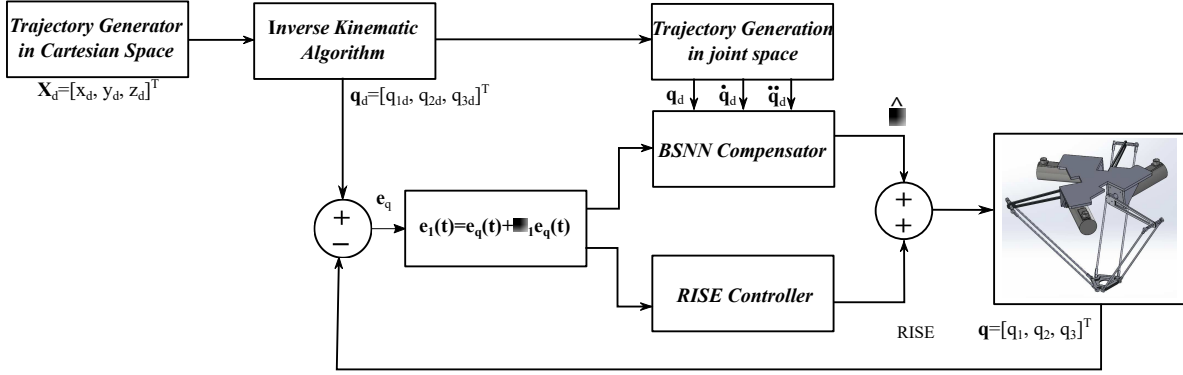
Trajectory Generator in Cartesian Space

$\mathbf{X}_d=[x_d, y_d, z_d]^T$

Inverse Kinematic Algorithm

$\mathbf{q}_d=[q_{1d}, q_{2d}, q_{3d}]^T$

Trajectory Generation in joint space

$\mathbf{q}_d$ $\dot{\mathbf{q}}_d$ $\ddot{\mathbf{q}}_d$

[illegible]

BSNN Compensator

$\mathbf{e}_q$

+
−

$\mathbf{e_1(t)=e_q(t)+}$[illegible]$\mathbf{_1e_q(t)}$

+
+

RISE Controller

RISE

$\mathbf{q}=[q_1, q_2, q_3]^T$